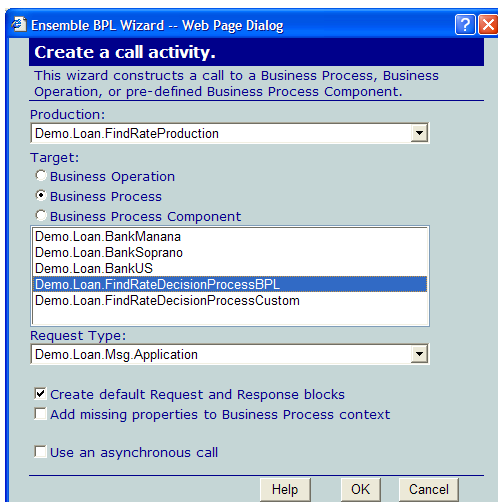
Ensemble BPL Wizard -- Web Page Dialog

Create a call activity.

This wizard constructs a call to a Business Process, Business Operation, or pre-defined Business Process Component.

Production:

Demo.Loan.FindRateProduction

Target:

Business Operation

Business Process

Business Process Component

Demo.Loan.BankManana
Demo.Loan.BankSoprano
Demo.Loan.BankUS
Demo.Loan.FindRateDecisionProcessBPL
Demo.Loan.FindRateDecisionProcessCustom

Request Type:

Demo.Loan.Msg.Application

Create default Request and Response blocks

Add missing properties to Business Process context

Use an asynchronous call

Help OK Cancel